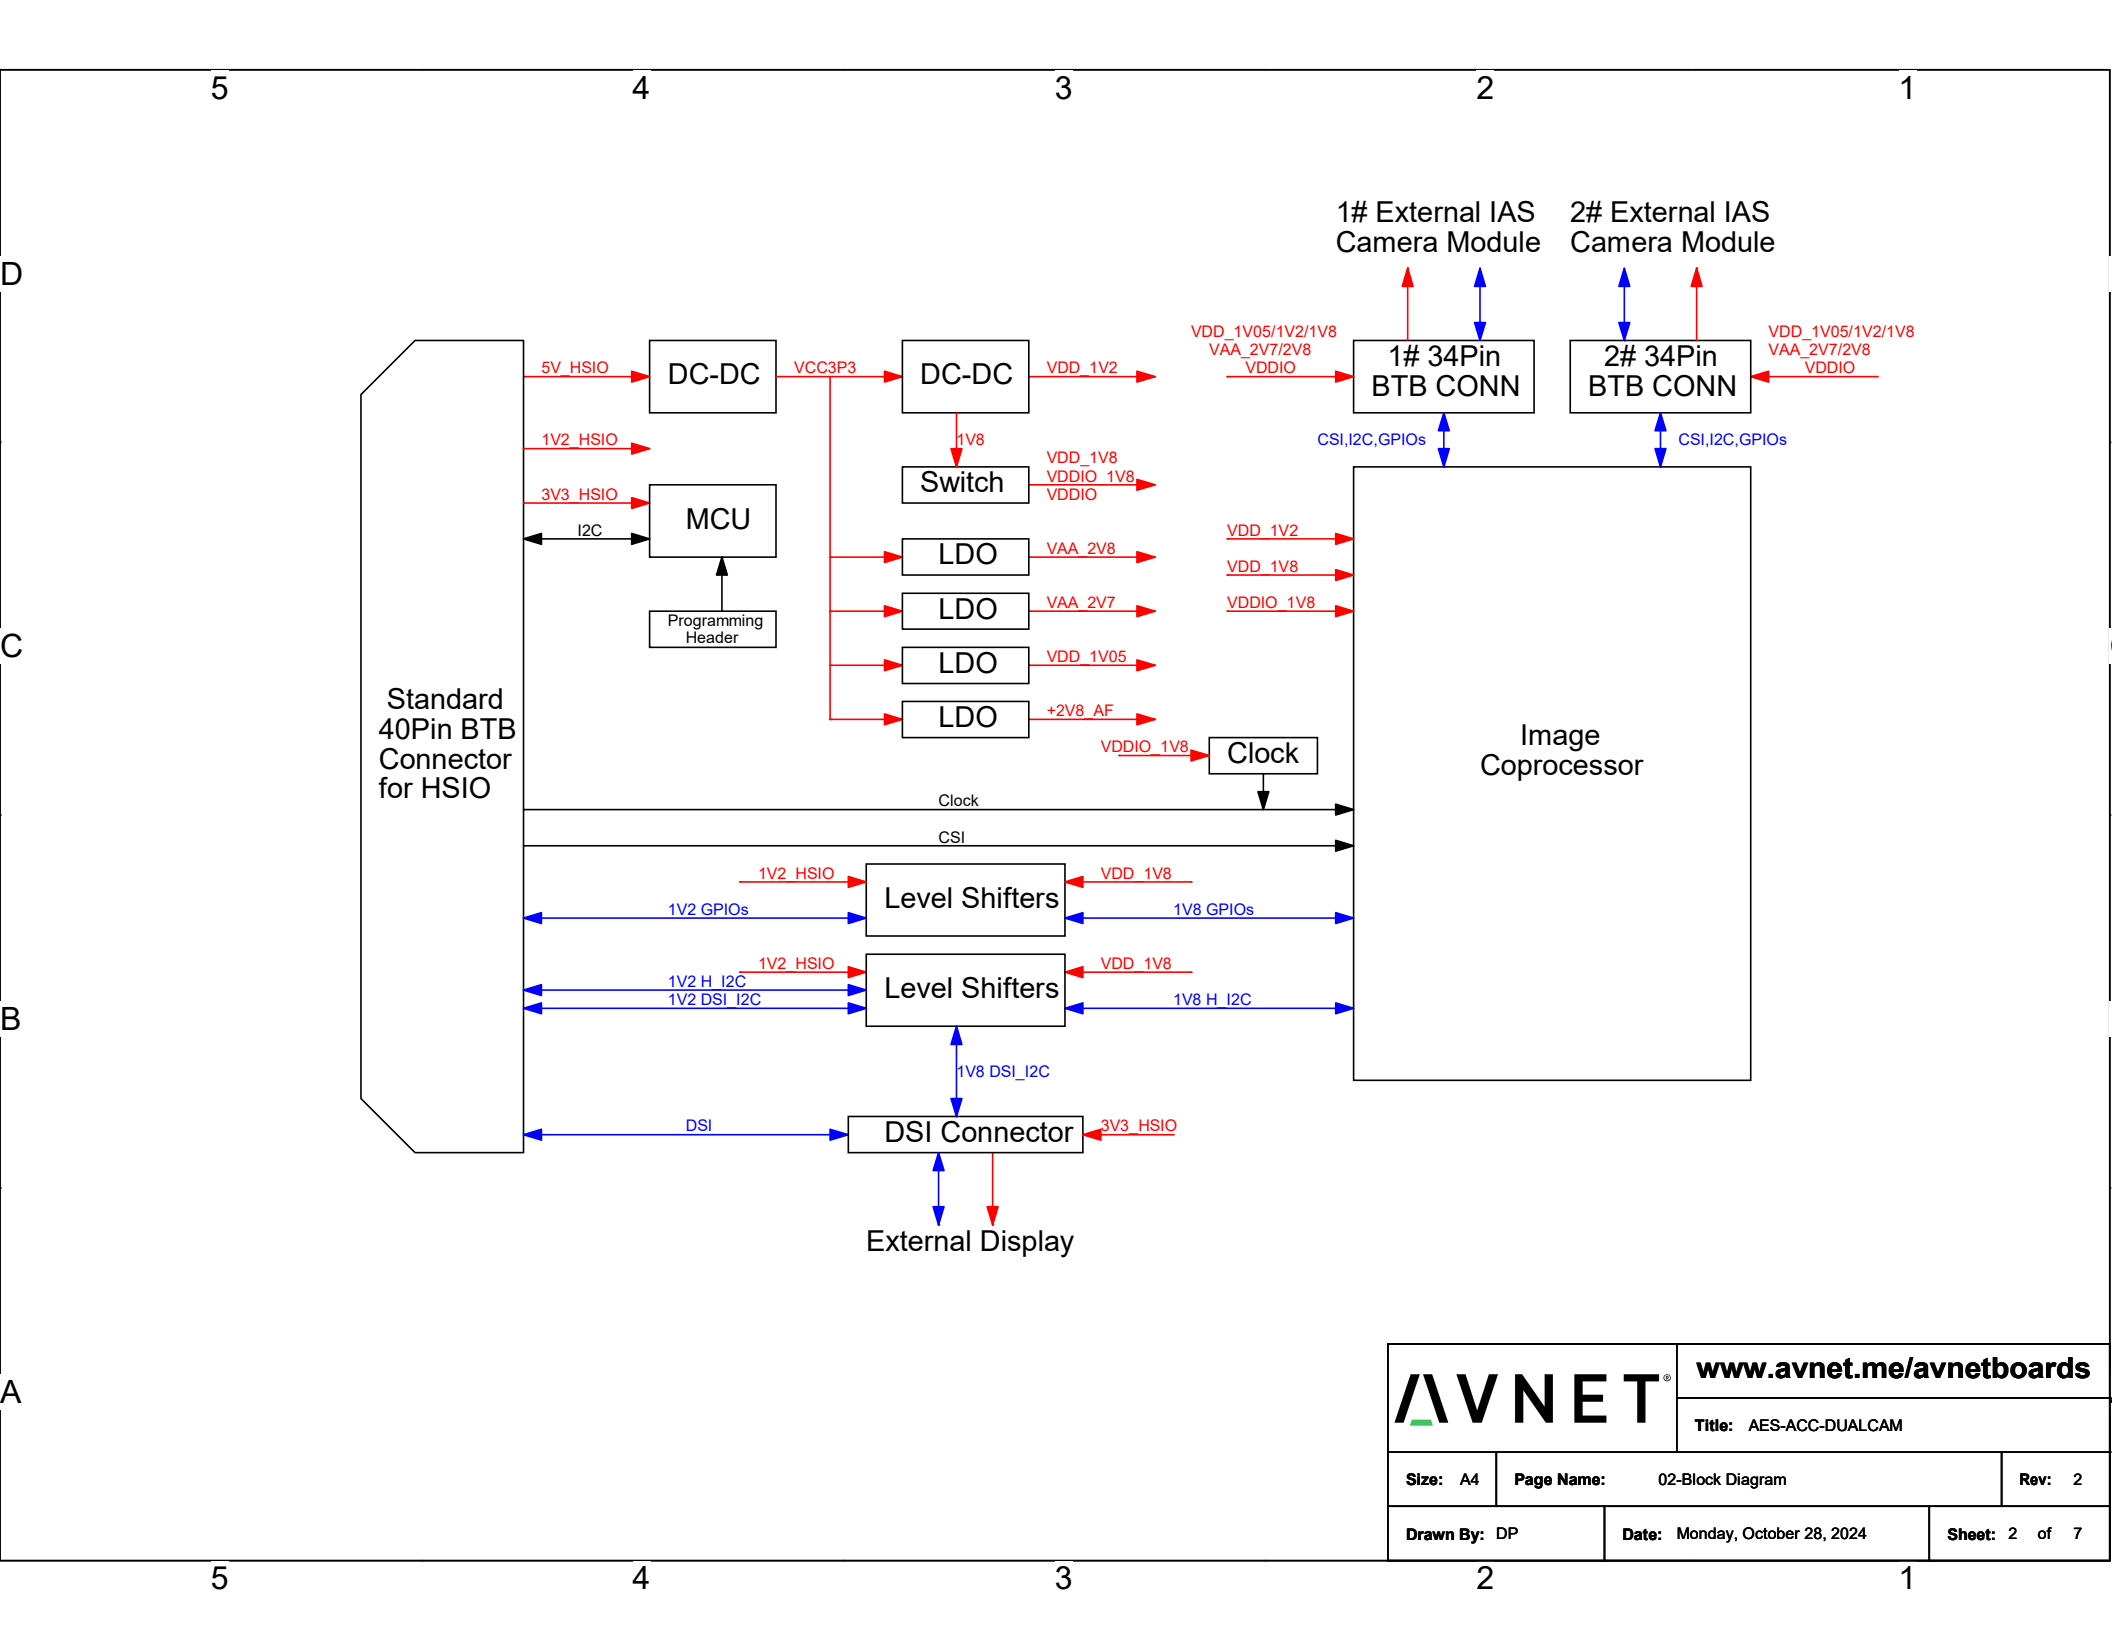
5 4 3 2 1

D

C

B

A

1# External IAS Camera Module

2# External IAS Camera Module

VDD_1V05/1V2/1V8
VAA_2V7/2V8
VDDIO

1# 34Pin BTB CONN

2# 34Pin BTB CONN

VDD_1V05/1V2/1V8
VAA_2V7/2V8
VDDIO

5V_HSIO

DC-DC

VCC3P3

DC-DC

VDD_1V2

1V2_HSIO

1V8

CSI,I2C,GPIOs

CSI,I2C,GPIOs

Switch

VDD_1V8
VDDIO_1V8
VDDIO

3V3_HSIO

MCU

I2C

LDO

VAA_2V8

VDD_1V2

VDD_1V8

LDO

VAA_2V7

VDDIO_1V8

Programming Header

LDO

VDD_1V05

Standard 40Pin BTB Connector for HSIO

LDO

+2V8_AF

VDDIO_1V8

Clock

Image Coprocessor

Clock

CSI

1V2_HSIO

Level Shifters

VDD_1V8

1V2 GPIOs

1V8 GPIOs

1V2_HSIO

Level Shifters

VDD_1V8

1V2 H_I2C
1V2 DSI_I2C

1V8 H_I2C

1V8 DSI_I2C

DSI

DSI Connector

3V3_HSIO

External Display

AVNET®

www.avnet.me/avnetboards

Title: AES-ACC-DUALCAM

Size: A4 | Page Name: 02-Block Diagram | Rev: 2

Drawn By: DP | Date: Monday, October 28, 2024 | Sheet: 2 of 7

5 4 3 2 1